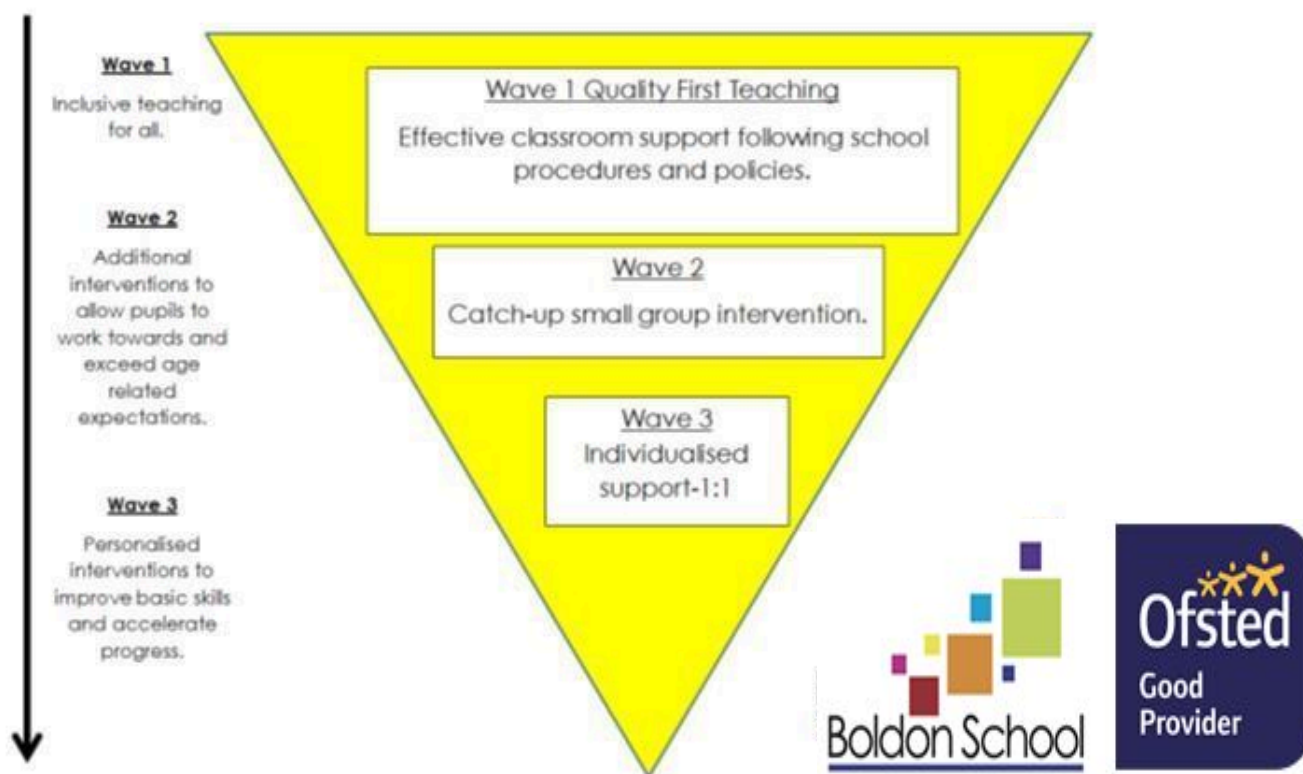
Wave 1

Inclusive teaching for all.

Wave 2

Additional interventions to allow pupils to work towards and exceed age related expectations.

Wave 3

Personalised interventions to improve basic skills and accelerate progress.

Wave 1 Quality First Teaching

Effective classroom support following school procedures and policies.

Wave 2

Catch-up small group intervention.

Wave 3

Individualised support-1:1

Boldon School

Ofsted

Good Provider